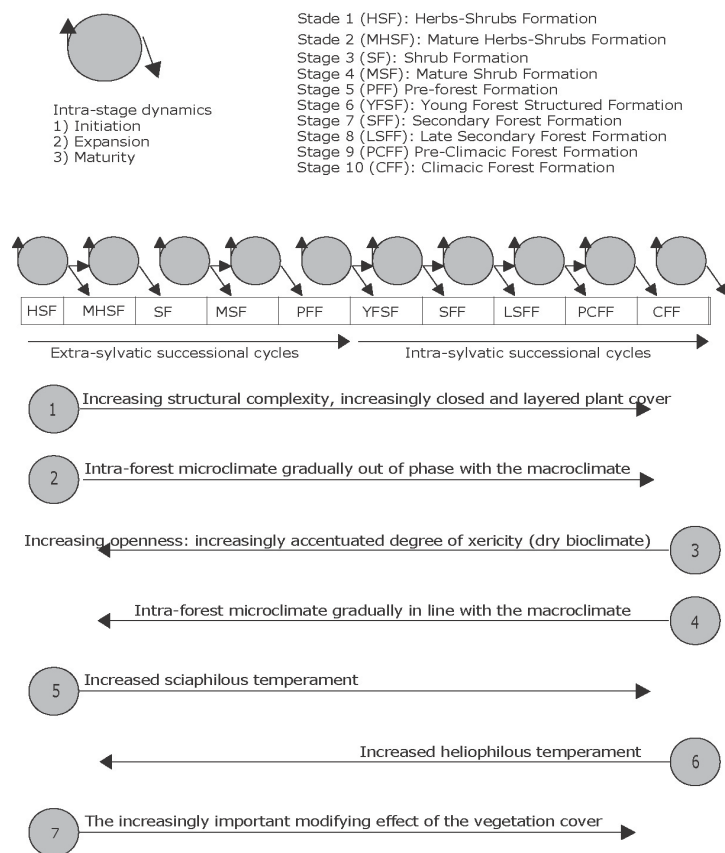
Intra-stage dynamics
1) Initiation
2) Expansion
3) Maturity

Stade 1 (HSF): Herbs-Shrubs Formation
Stade 2 (MHSF): Mature Herbs-Shrubs Formation
Stage 3 (SF): Shrub Formation
Stage 4 (MSF): Mature Shrub Formation
Stage 5 (PFF) Pre-forest Formation
Stage 6 (YFSF): Young Forest Structured Formation
Stage 7 (SFF): Secondary Forest Formation
Stage 8 (LSFF): Late Secondary Forest Formation
Stage 9 (PCFF) Pre-Climacic Forest Formation
Stage 10 (CFF): Climacic Forest Formation

| HSF | MHSF | SF | MSF | PFF | YFSF | SFF | LSFF | PCFF | CFF |
|---|---|---|---|---|---|---|---|---|---|

Extra-sylvatic successional cycles

Intra-sylvatic successional cycles

1 Increasing structural complexity, increasingly closed and layered plant cover

2 Intra-forest microclimate gradually out of phase with the macroclimate

Increasing openness: increasingly accentuated degree of xericity (dry bioclimate) 3

Intra-forest microclimate gradually in line with the macroclimate 4

5 Increased sciaphilous temperament

Increased heliophilous temperament 6

7 The increasingly important modifying effect of the vegetation cover